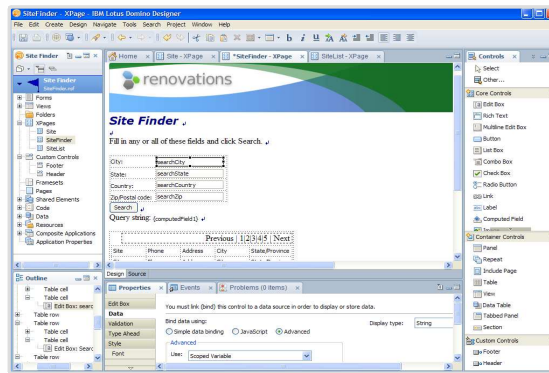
SiteFinder - XPage - IBM Lotus Domino Designer
File Edit Create Design Navigate Tools Search Project Window Help

Site Finder
Site Finder
SiteFinder.nsf
Forms
Views
Folders
XPages
Site
SiteFinder
SiteList
Custom Controls
Footer
Header
Framesets
Pages
Shared Elements
Code
Data
Resources
Composite Applications
Application Properties

Home
Site - XPage
*SiteFinder - XPage
SiteList - XPage

renovations

Site Finder

Fill in any or all of these fields and click Search.

| City: | searchCity |
|---|---|
| State: | searchState |
| Country: | searchCountry |
| Zip/Postal code: | searchZip |

Search
Query string: {computedField1}

Previous 1 2 3 4 5 Next
Site Phone Address City State/Province

Design Source

Controls
Select
Other...
Core Controls
Edit Box
Rich Text
Multiline Edit Box
Button
List Box
Combo Box
Check Box
Radio Button
Link
Label
Computed Field
Container Controls
Panel
Repeat
Include Page
Table
View
Data Table
Tabbed Panel
Section
Custom Controls
Footer
Header

Outline
Table cell
Table cell
Edit Box: searc
Table row
Table row
Table cell
Table cell
Edit Box: Searc
Table row

Properties
Events
Problems (0 items)
Edit Box
Data
Validation
Type Ahead
Style
Font
You must link (bind) this control to a data source in order to display or store data.
Bind data using:
Simple data binding
JavaScript
Advanced
Display type:
String
Advanced
Use:
Scoped Variable